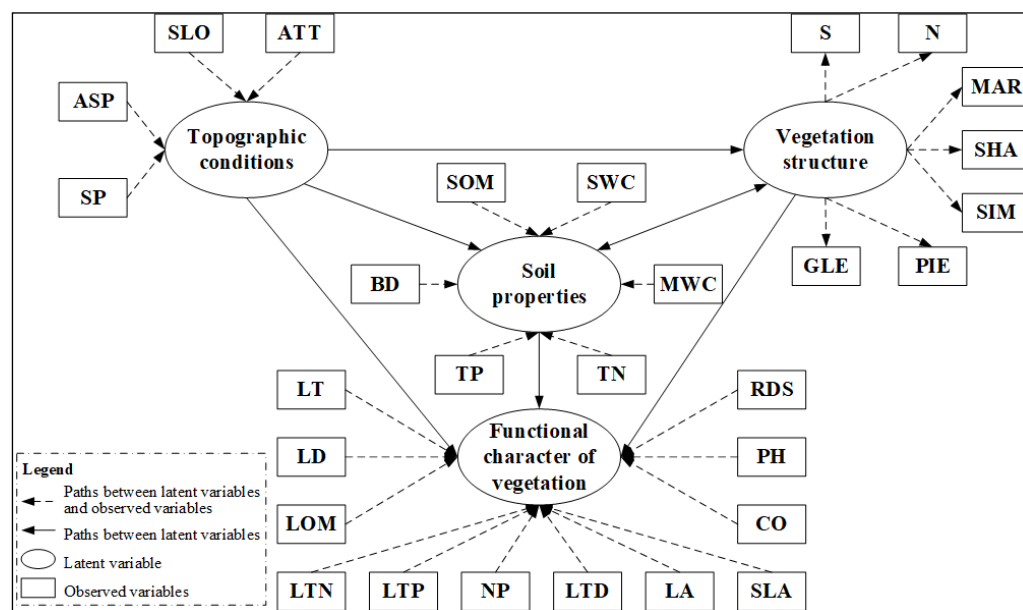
SLO
ATT
S
N
ASP
MAR
Topographic conditions
Vegetation structure
SHA
SP
SOM
SWC
SIM
GLE
PIE
Soil properties
BD
MWC
TP
TN
LT
RDS
Functional character of vegetation
LD
PH
Legend
Paths between latent variables and observed variables
Paths between latent variables
Latent variable
Observed variables
LOM
CO
LTN
LTP
NP
LTD
LA
SLA